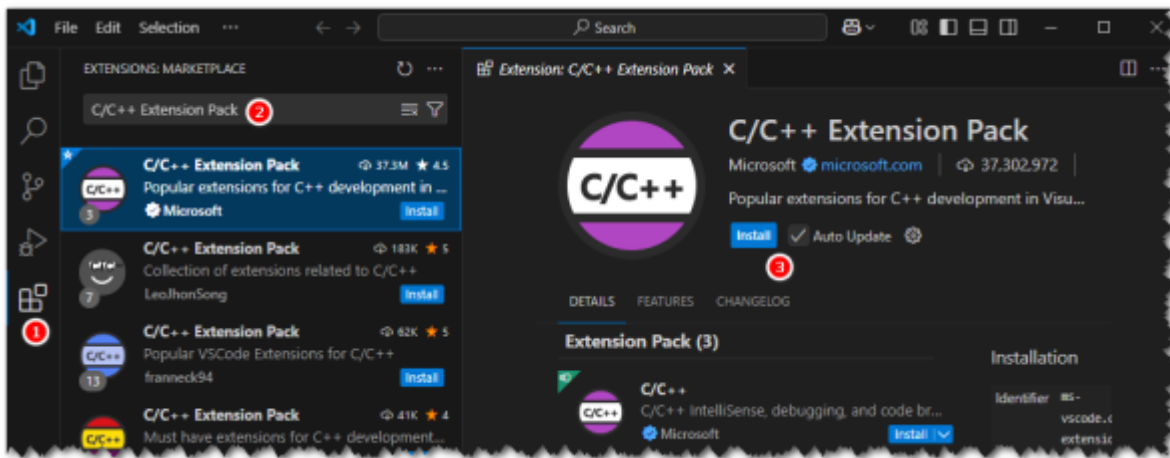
File Edit Selection ···
Search

EXTENSIONS: MARKETPLACE
C/C++ Extension Pack 2

C/C++ Extension Pack 37.3M ★ 4.5
Popular extensions for C++ development in ...
Microsoft Install
3

C/C++ Extension Pack 183K ★ 5
Collection of extensions related to C/C++
LeoJhonSong Install
7

C/C++ Extension Pack 62K ★ 5
Popular VSCode Extensions for C/C++
franneck94 Install
13

C/C++ Extension Pack 41K ★ 4
Must have extensions for C++ development...

1

Extension: C/C++ Extension Pack ×

C/C++
C/C++ Extension Pack
Microsoft microsoft.com | 37,302,972
Popular extensions for C++ development in Visu...
Install Auto Update
3

DETAILS FEATURES CHANGELOG

Extension Pack (3)

C/C++
C/C++ IntelliSense, debugging, and code br...
Microsoft Install

Installation
Identifier ms-vscode.c extensio